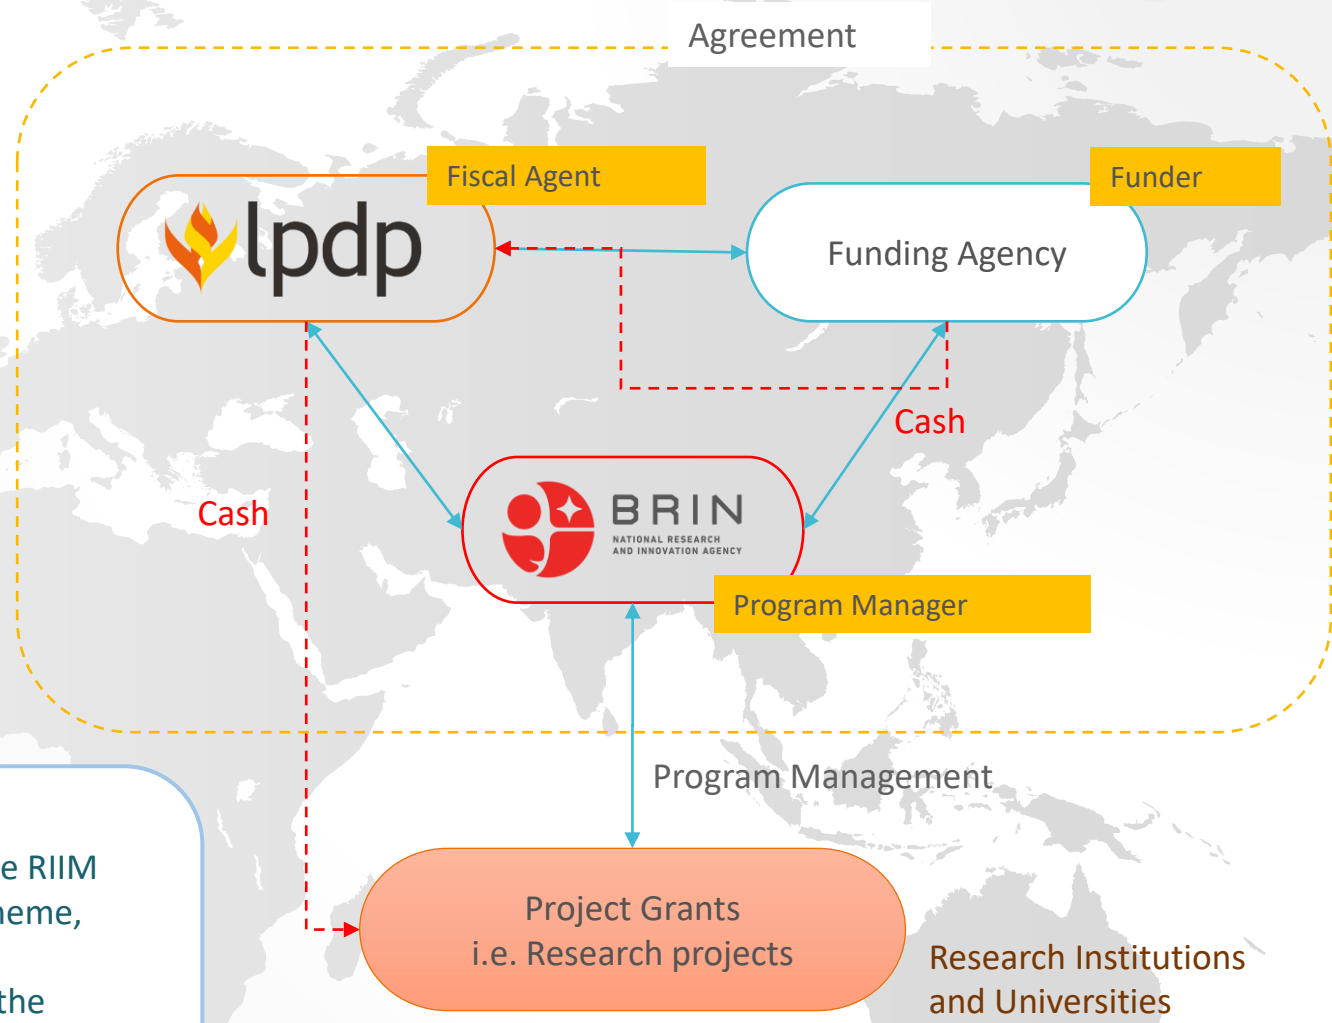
Agreement

Fiscal Agent

lpdp

Funder

Funding Agency

Cash

Cash

BRIN
NATIONAL RESEARCH AND INNOVATION AGENCY

Program Manager

Program Management

e RIIM
neme,

the

Project Grants
i.e. Research projects

Research Institutions and Universities